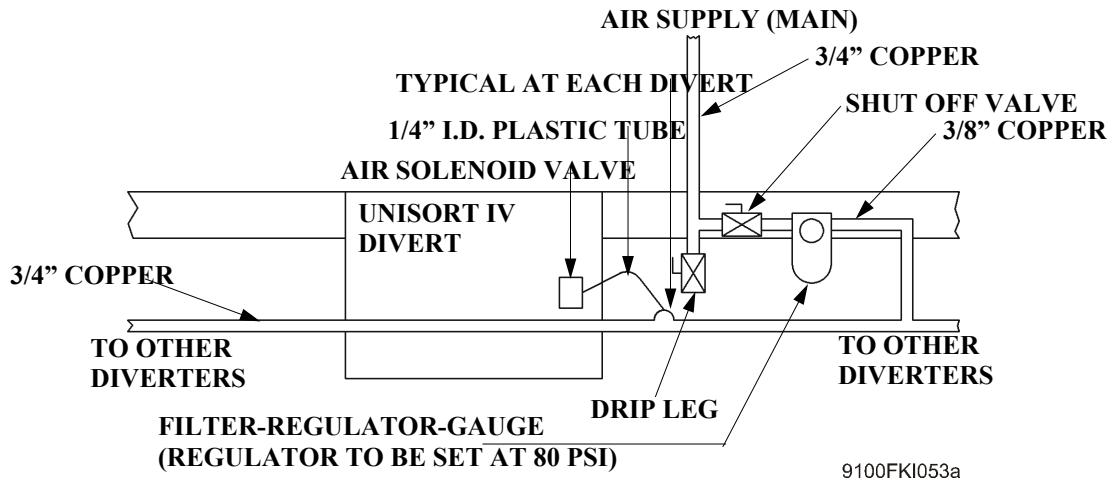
AIR SUPPLY (MAIN)
3/4" COPPER
TYPICAL AT EACH DIVERT
SHUT OFF VALVE
1/4" I.D. PLASTIC TUBE
3/8" COPPER
AIR SOLENOID VALVE
UNISORT IV DIVERT
3/4" COPPER
TO OTHER DIVERTERS
TO OTHER DIVERTERS
DRIP LEG
FILTER-REGULATOR-GAUGE (REGULATOR TO BE SET AT 80 PSI)
9100FKI053a